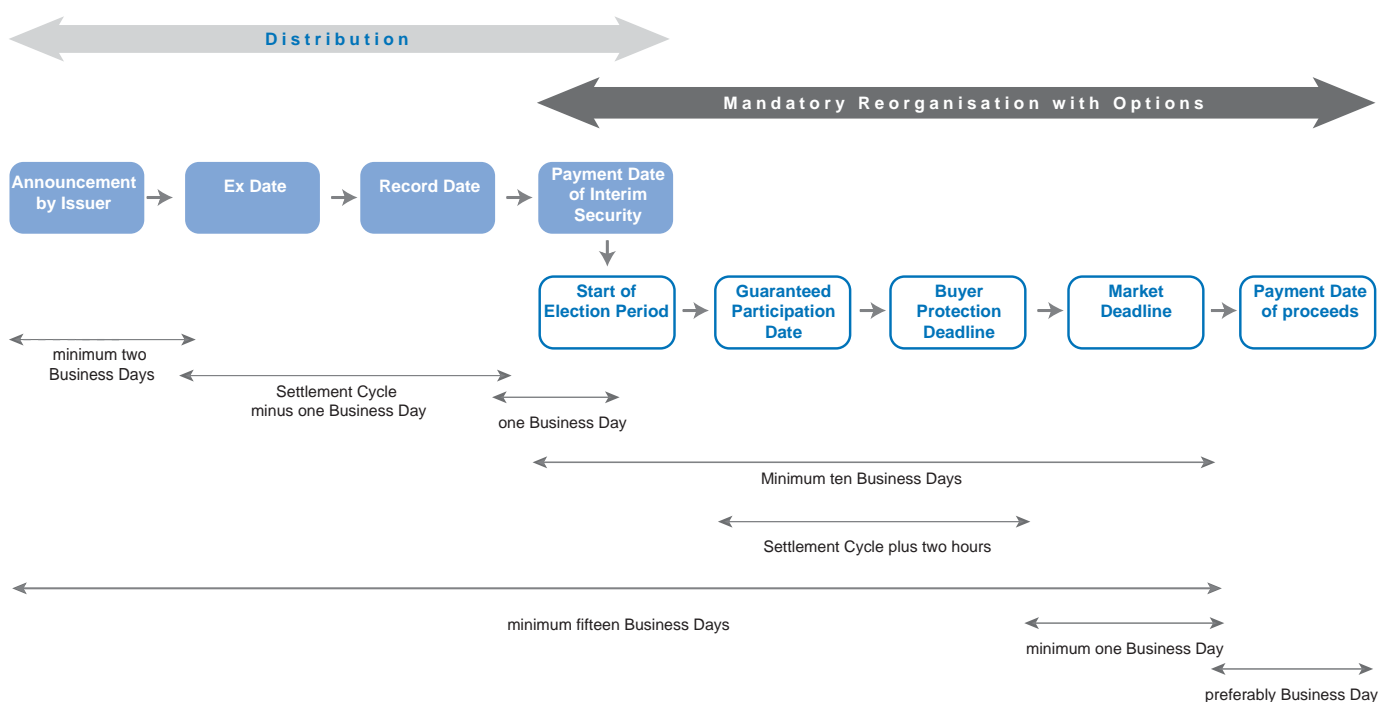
Distribution

Mandatory Reorganisation with Options

Announcement by Issuer

Ex Date

Record Date

Payment Date of Interim Security

Start of Election Period

Guaranteed Participation Date

Buyer Protection Deadline

Market Deadline

Payment Date of proceeds

minimum two Business Days

Settlement Cycle minus one Business Day

one Business Day

Minimum ten Business Days

Settlement Cycle plus two hours

minimum fifteen Business Days

minimum one Business Day

preferably Business Day